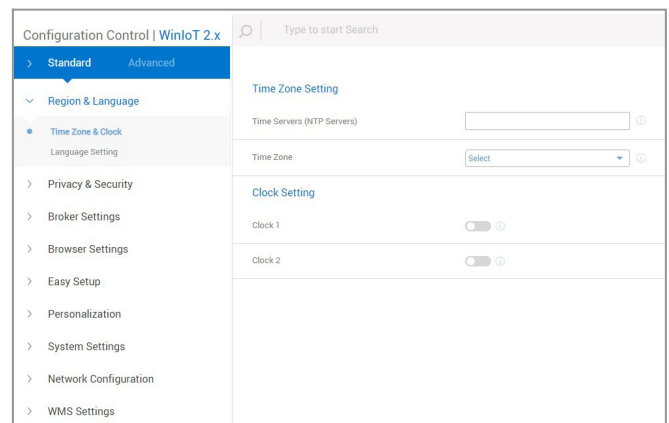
Configuration Control | WinIoT 2.x

Type to start Search

> Standard Advanced

Region & Language

Time Zone & Clock

Language Setting

> Privacy & Security

> Broker Settings

> Browser Settings

> Easy Setup

> Personalization

> System Settings

> Network Configuration

> WMS Settings

Time Zone Setting

Time Servers (NTP Servers)

Time Zone

Select

Clock Setting

Clock 1

Clock 2